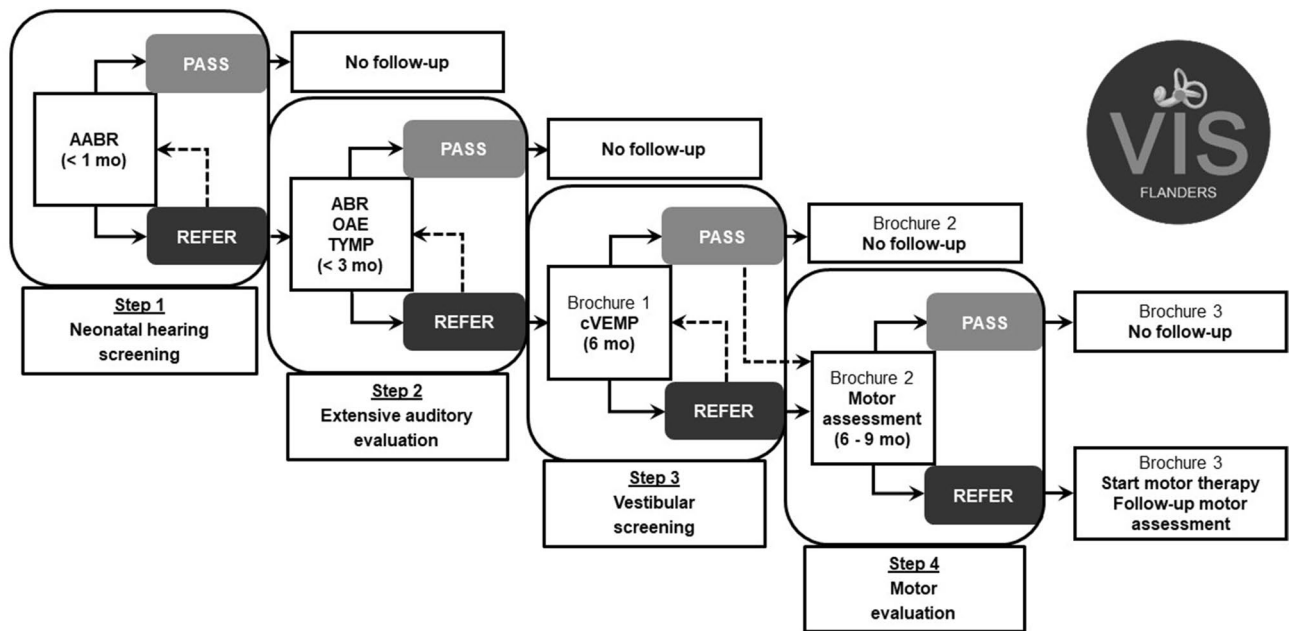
PASS

No follow-up

AABR
(< 1 mo)

REFER

Step 1
Neonatal hearing screening

PASS

No follow-up

ABR
OAE
TYMP
(< 3 mo)

REFER

Step 2
Extensive auditory evaluation

PASS

Brochure 2
No follow-up

Brochure 1
cVEMP
(6 mo)

REFER

Step 3
Vestibular screening

PASS

Brochure 3
No follow-up

Brochure 2
Motor assessment
(6 - 9 mo)

REFER

Brochure 3
Start motor therapy
Follow-up motor assessment

Step 4
Motor evaluation

VIS
FLANDERS